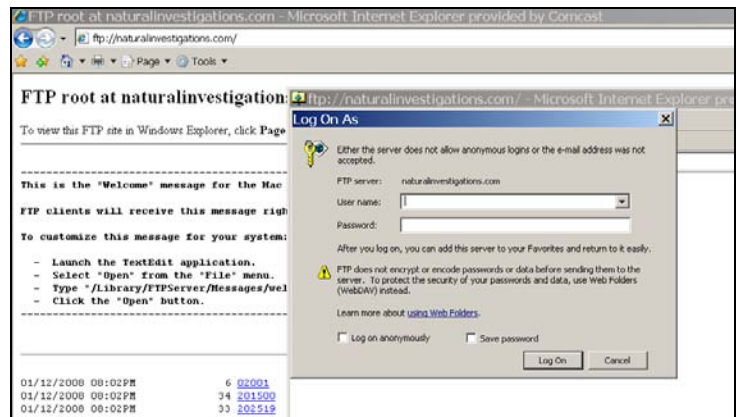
FTP root at naturalinvestigations.com - Microsoft Internet Explorer provided by Comcast

ftp://naturalinvestigations.com/

Page ▾ Tools ▾

FTP root at naturalinvestigation

To view this FTP site in Windows Explorer, click Page

This is the "Welcome" message for the Mac

FTP clients will receive this message righ

To customize this message for your system:

- Launch the TextEdit application.
- Select "Open" from the "File" menu.
- Type "/Library/FTPServer/Messages/wel
- Click the "Open" button.

01/12/2008 08:02PM 6 02001
01/12/2008 08:02PM 34 201500
01/12/2008 08:02PM 33 202519

ftp://naturalinvestigations.com/ - Microsoft Internet Explorer pr

Log On As

Either the server does not allow anonymous logins or the e-mail address was not accepted.

FTP server: naturalinvestigations.com

User name:

Password:

After you log on, you can add this server to your Favorites and return to it easily.

FTP does not encrypt or encode passwords or data before sending them to the server. To protect the security of your passwords and data, use Web Folders (WebDAV) instead.

Learn more about using Web Folders.

Log on anonymously

Save password

Log On

Cancel